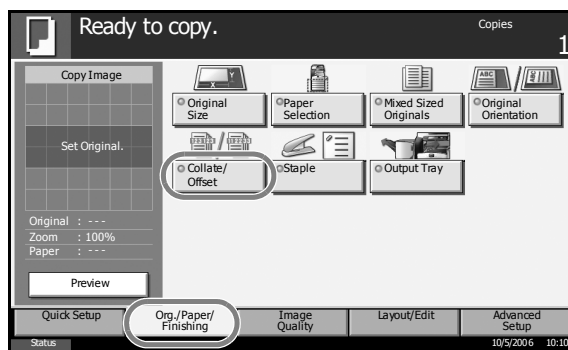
Ready to copy.

Copies
1

Copy Image

Set Original.

Original : ---
Zoom : 100%
Paper : ---

Preview

Original Size

Paper Selection

Mixed Sized Originals

Original Orientation

Collate/ Offset

Staple

Output Tray

Quick Setup

Org./Paper/ Finishing

Image Quality

Layout/Edit

Advanced Setup

Status

10/5/2006 10:10